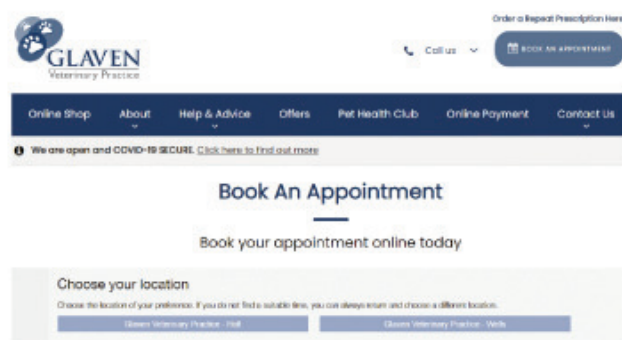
Order a Repeat Prescription Here

GLAVEN
Veterinary Practice

Call us

BOOK AN APPOINTMENT

Online Shop
About
Help & Advice
Offers
Pet Health Club
Online Payment
Contact Us

We are open and COVID-19 SECURE. Click here to find out more

Book An Appointment

Book your appointment online today

Choose your location

Choose the location of your preference. If you do not find a suitable time, you can always return and choose a different location.

Glaven Veterinary Practice - Holt

Glaven Veterinary Practice - Wells